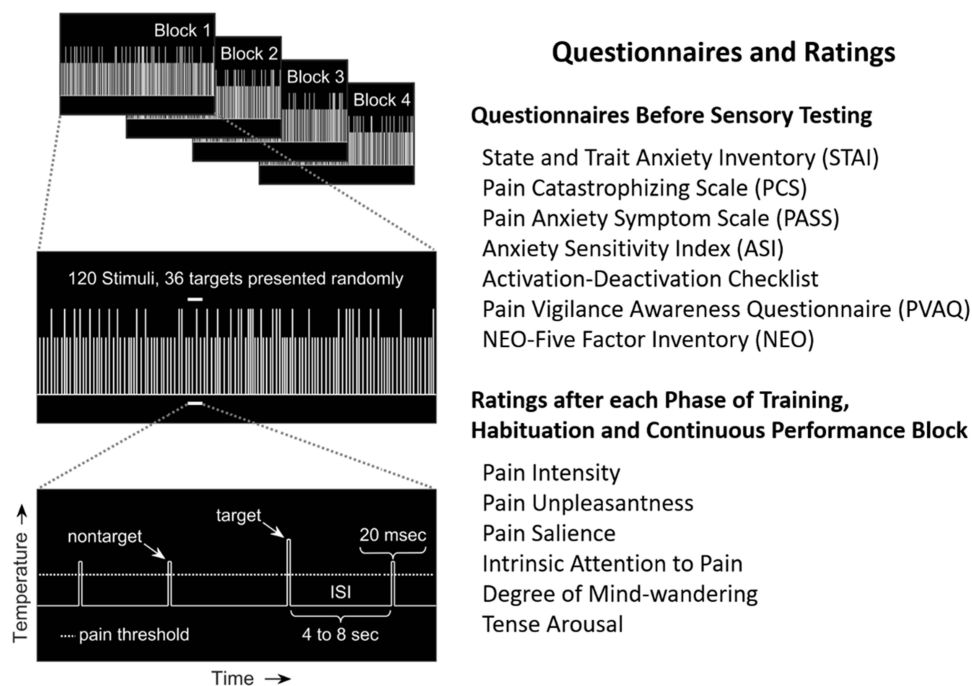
Block 1
Block 2
Block 3
Block 4

120 Stimuli, 36 targets presented randomly

Temperature →
nontarget
target
20 msec
ISI
4 to 8 sec
pain threshold
Time →

Questionnaires and Ratings

Questionnaires Before Sensory Testing

State and Trait Anxiety Inventory (STAI)
Pain Catastrophizing Scale (PCS)
Pain Anxiety Symptom Scale (PASS)
Anxiety Sensitivity Index (ASI)
Activation-Deactivation Checklist
Pain Vigilance Awareness Questionnaire (PVAQ)
NEO-Five Factor Inventory (NEO)

Ratings after each Phase of Training, Habituation and Continuous Performance Block

Pain Intensity
Pain Unpleasantness
Pain Salience
Intrinsic Attention to Pain
Degree of Mind-wandering
Tense Arousal